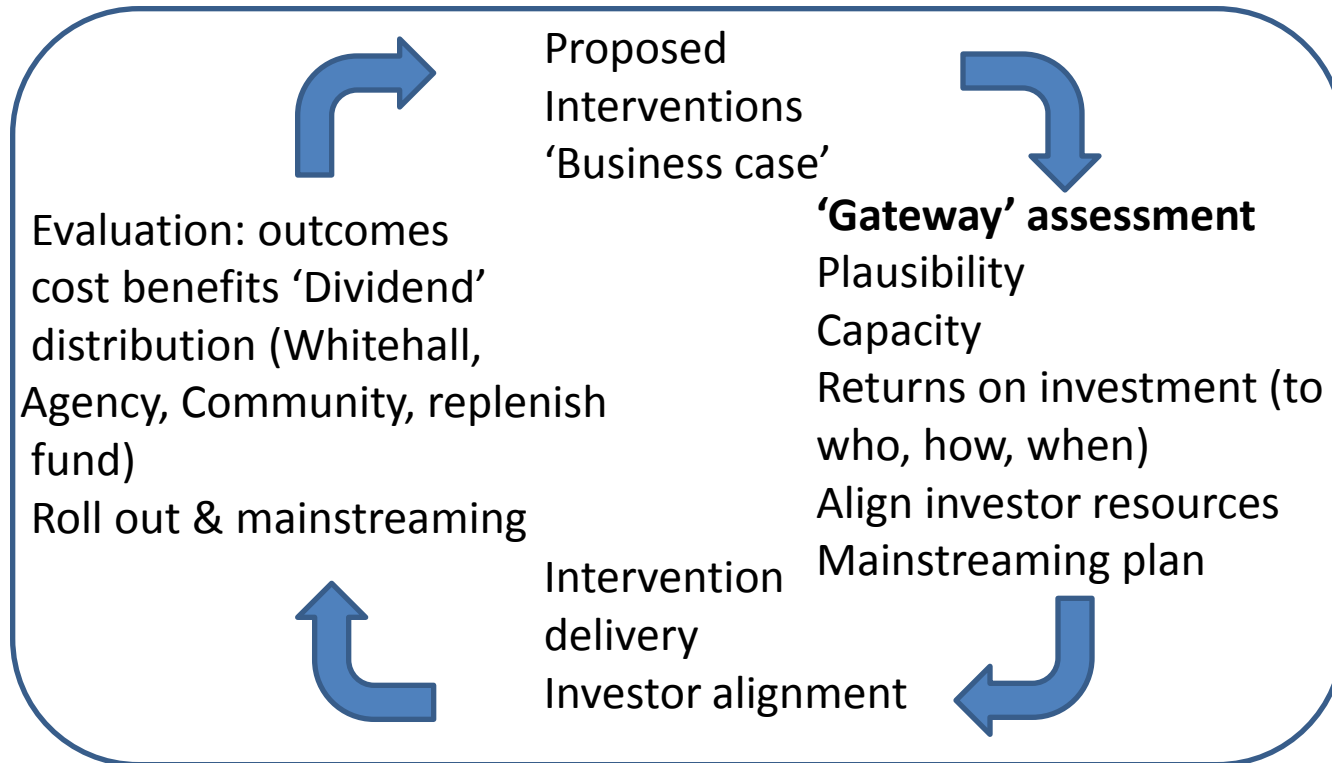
Proposed
Interventions
'Business case'

**'Gateway' assessment**
Plausibility
Capacity
Returns on investment (to who, how, when)
Align investor resources
Mainstreaming plan

Intervention delivery
Investor alignment

Evaluation: outcomes
cost benefits 'Dividend'
distribution (Whitehall, Agency, Community, replenish fund)
Roll out & mainstreaming